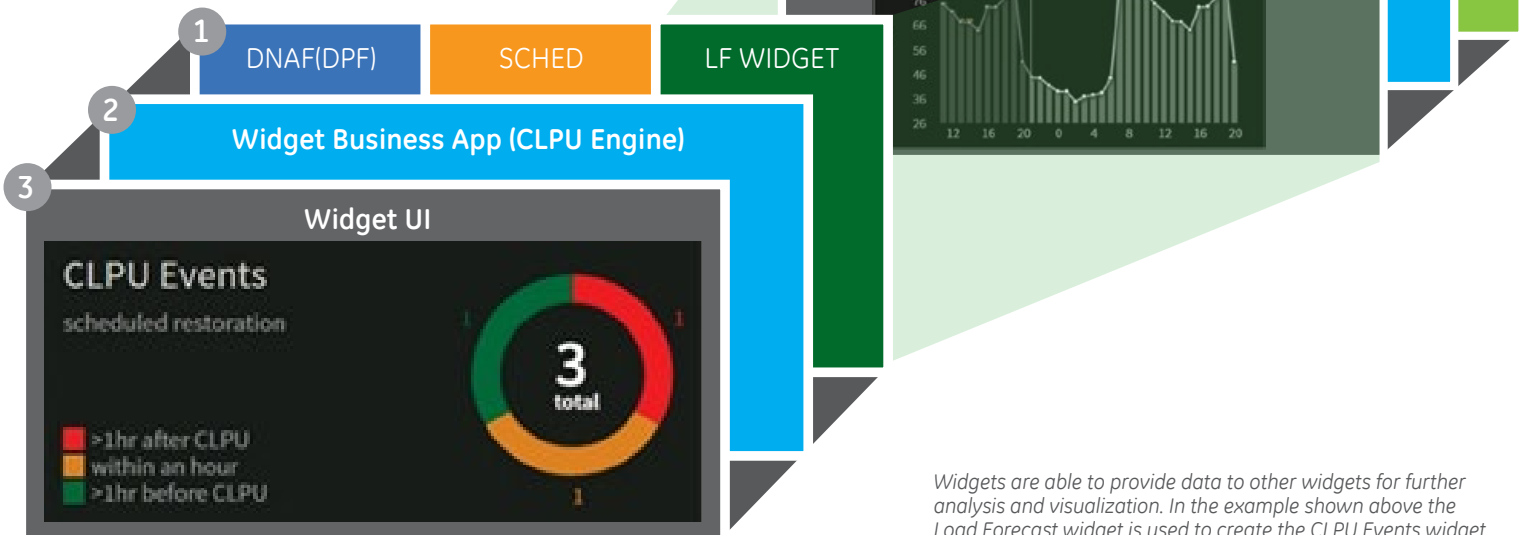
1 DNAF(DPF) SCHED LF WIDGET

2 Widget Business App (CLPU Engine)

3 Widget UI

CLPU Events

scheduled restoration

1 1

3
total

1

>1hr after CLPU
within an hour
>1hr before CLPU

76
66
56
46
36
26

12 16 20 0 4 8 12 16 20

Widgets are able to provide data to other widgets for further analysis and visualization. In the example shown above the Load Forecast widget is used to create the CLPU Events widget